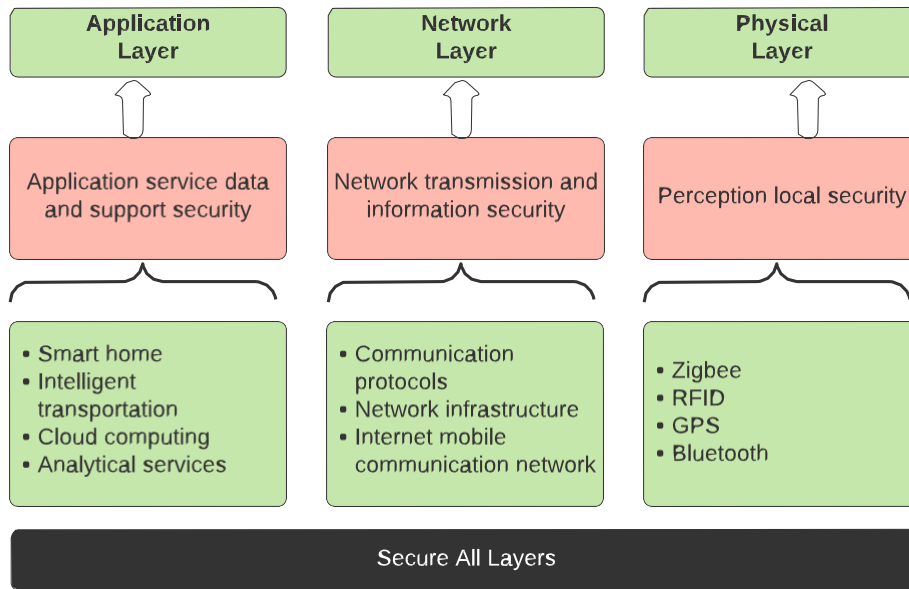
Application Layer

Application service data and support security

- Smart home
- Intelligent transportation
- Cloud computing
- Analytical services

Network Layer

Network transmission and information security

- Communication protocols
- Network infrastructure
- Internet mobile communication network

Physical Layer

Perception local security

- Zigbee
- RFID
- GPS
- Bluetooth

Secure All Layers